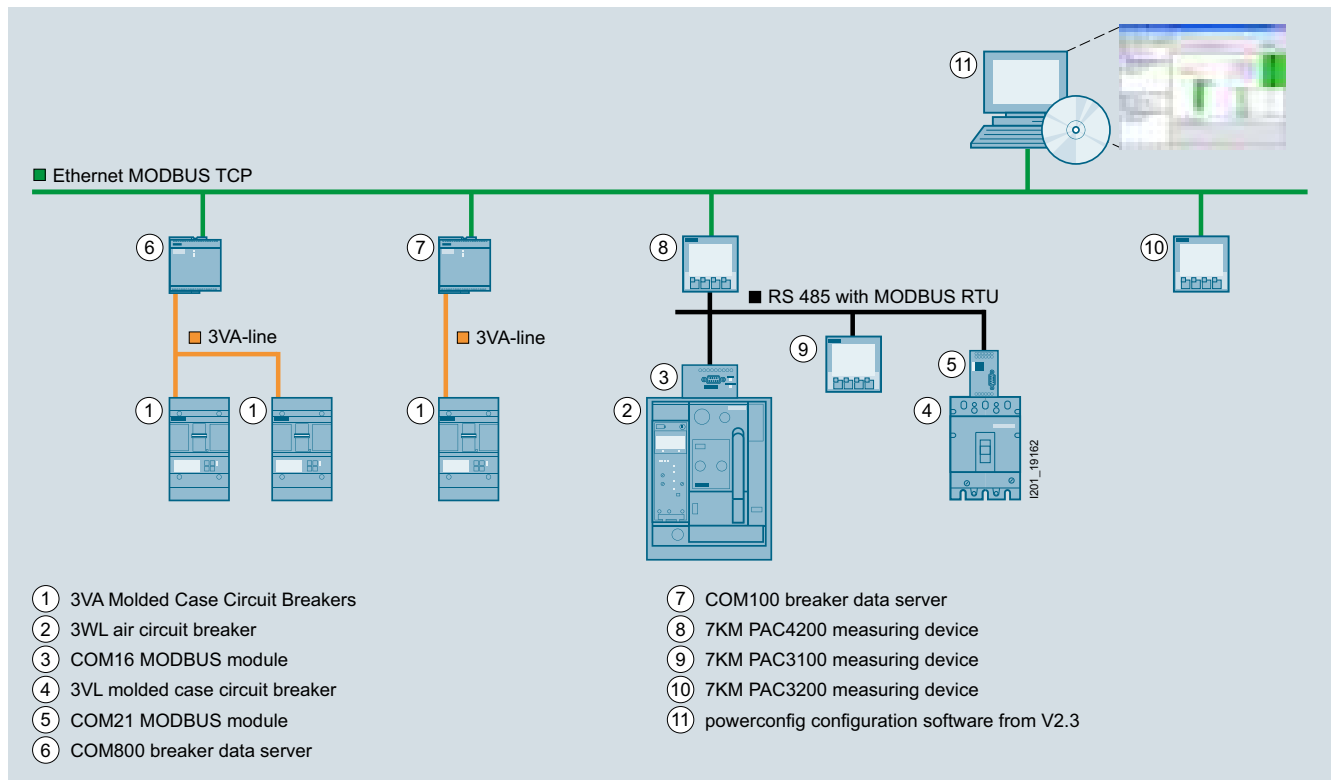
11

Ethernet MODBUS TCP

6

7

8

10

RS 485 with MODBUS RTU

3VA-line

3VA-line

9

3

5

2

4

1

1

1

I201_19162

1 3VA Molded Case Circuit Breakers
2 3WL air circuit breaker
3 COM16 MODBUS module
4 3VL molded case circuit breaker
5 COM21 MODBUS module
6 COM800 breaker data server

7 COM100 breaker data server
8 7KM PAC4200 measuring device
9 7KM PAC3100 measuring device
10 7KM PAC3200 measuring device
11 powerconfig configuration software from V2.3